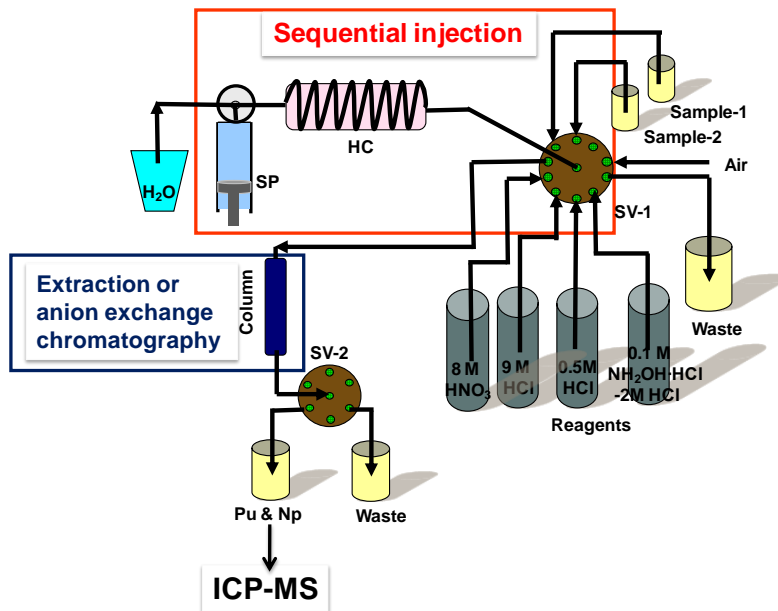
Sequential injection

HC

SP

$H_2O$

Sample-1

Sample-2

Air

SV-1

Waste

Extraction or anion exchange chromatography

Column

SV-2

8 M $HNO_3$

9 M HCl

0.5M HCl

0.1 M $NH_2OH \cdot HCl$ -2M HCl

Reagents

Pu & Np

Waste

ICP-MS